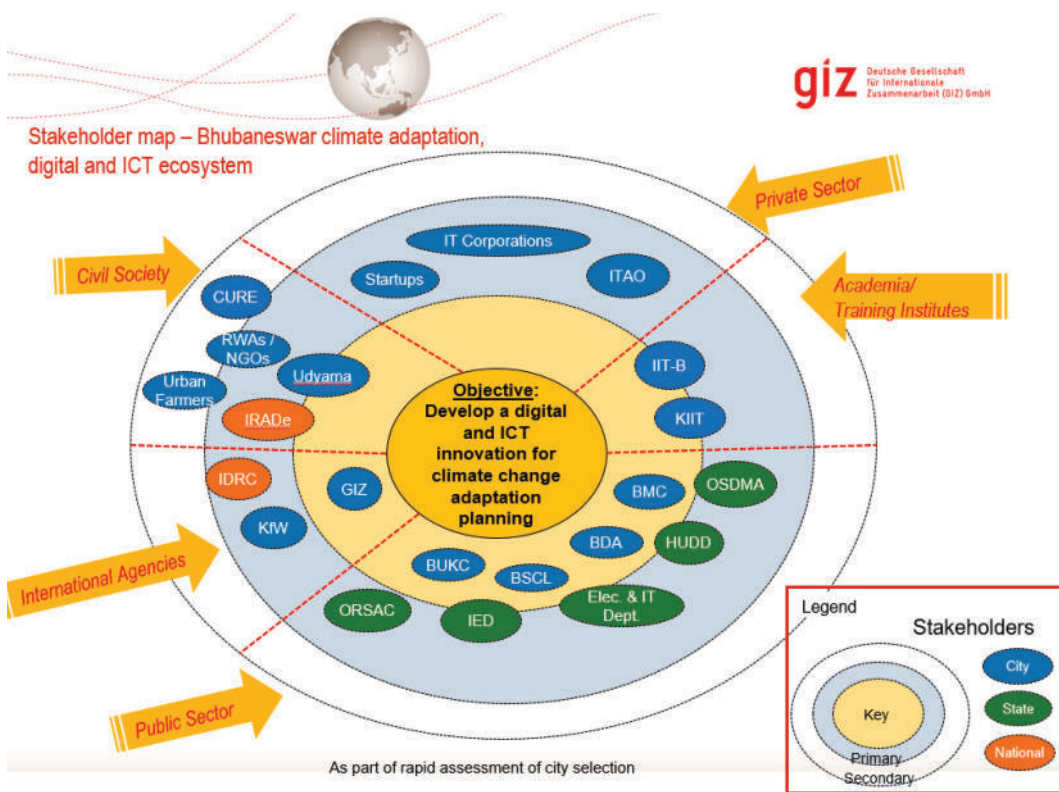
giz Deutsche Gesellschaft für Internationale Zusammenarbeit (GIZ) GmbH

Stakeholder map – Bhubaneswar climate adaptation, digital and ICT ecosystem

Private Sector

Civil Society

Academia/ Training Institutes

International Agencies

Public Sector

IT Corporations

Startups

ITAO

CURE

RWAs / NGOs

Udyama

Urban Farmers

IRADe

IIT-B

KIIT

Objective: Develop a digital and ICT innovation for climate change adaptation planning

IDRC

GIZ

KfW

BMC

OSDMA

BDA

HUDD

BUKC

BSCL

ORSAC

IED

Elec. & IT Dept.

Legend

Stakeholders

Key

Primary

Secondary

City

State

National

As part of rapid assessment of city selection